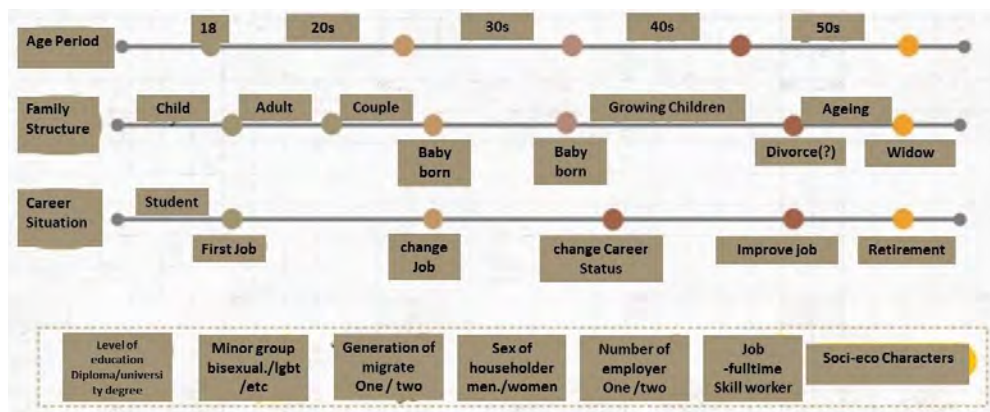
Age Period

18

20s

30s

40s

50s

Family Structure

Child

Adult

Couple

Baby born

Baby born

Growing Children

Divorce(?)

Ageing

Widow

Career Situation

Student

First Job

change Job

change Career Status

Improve job

Retirement

Level of education Diploma/university degree

Minor group bisexual./lgbt /etc

Generation of migrate One / two

Sex of householder men./women

Number of employer One /two

Job -fulltime Skill worker

Soci-eco Characters